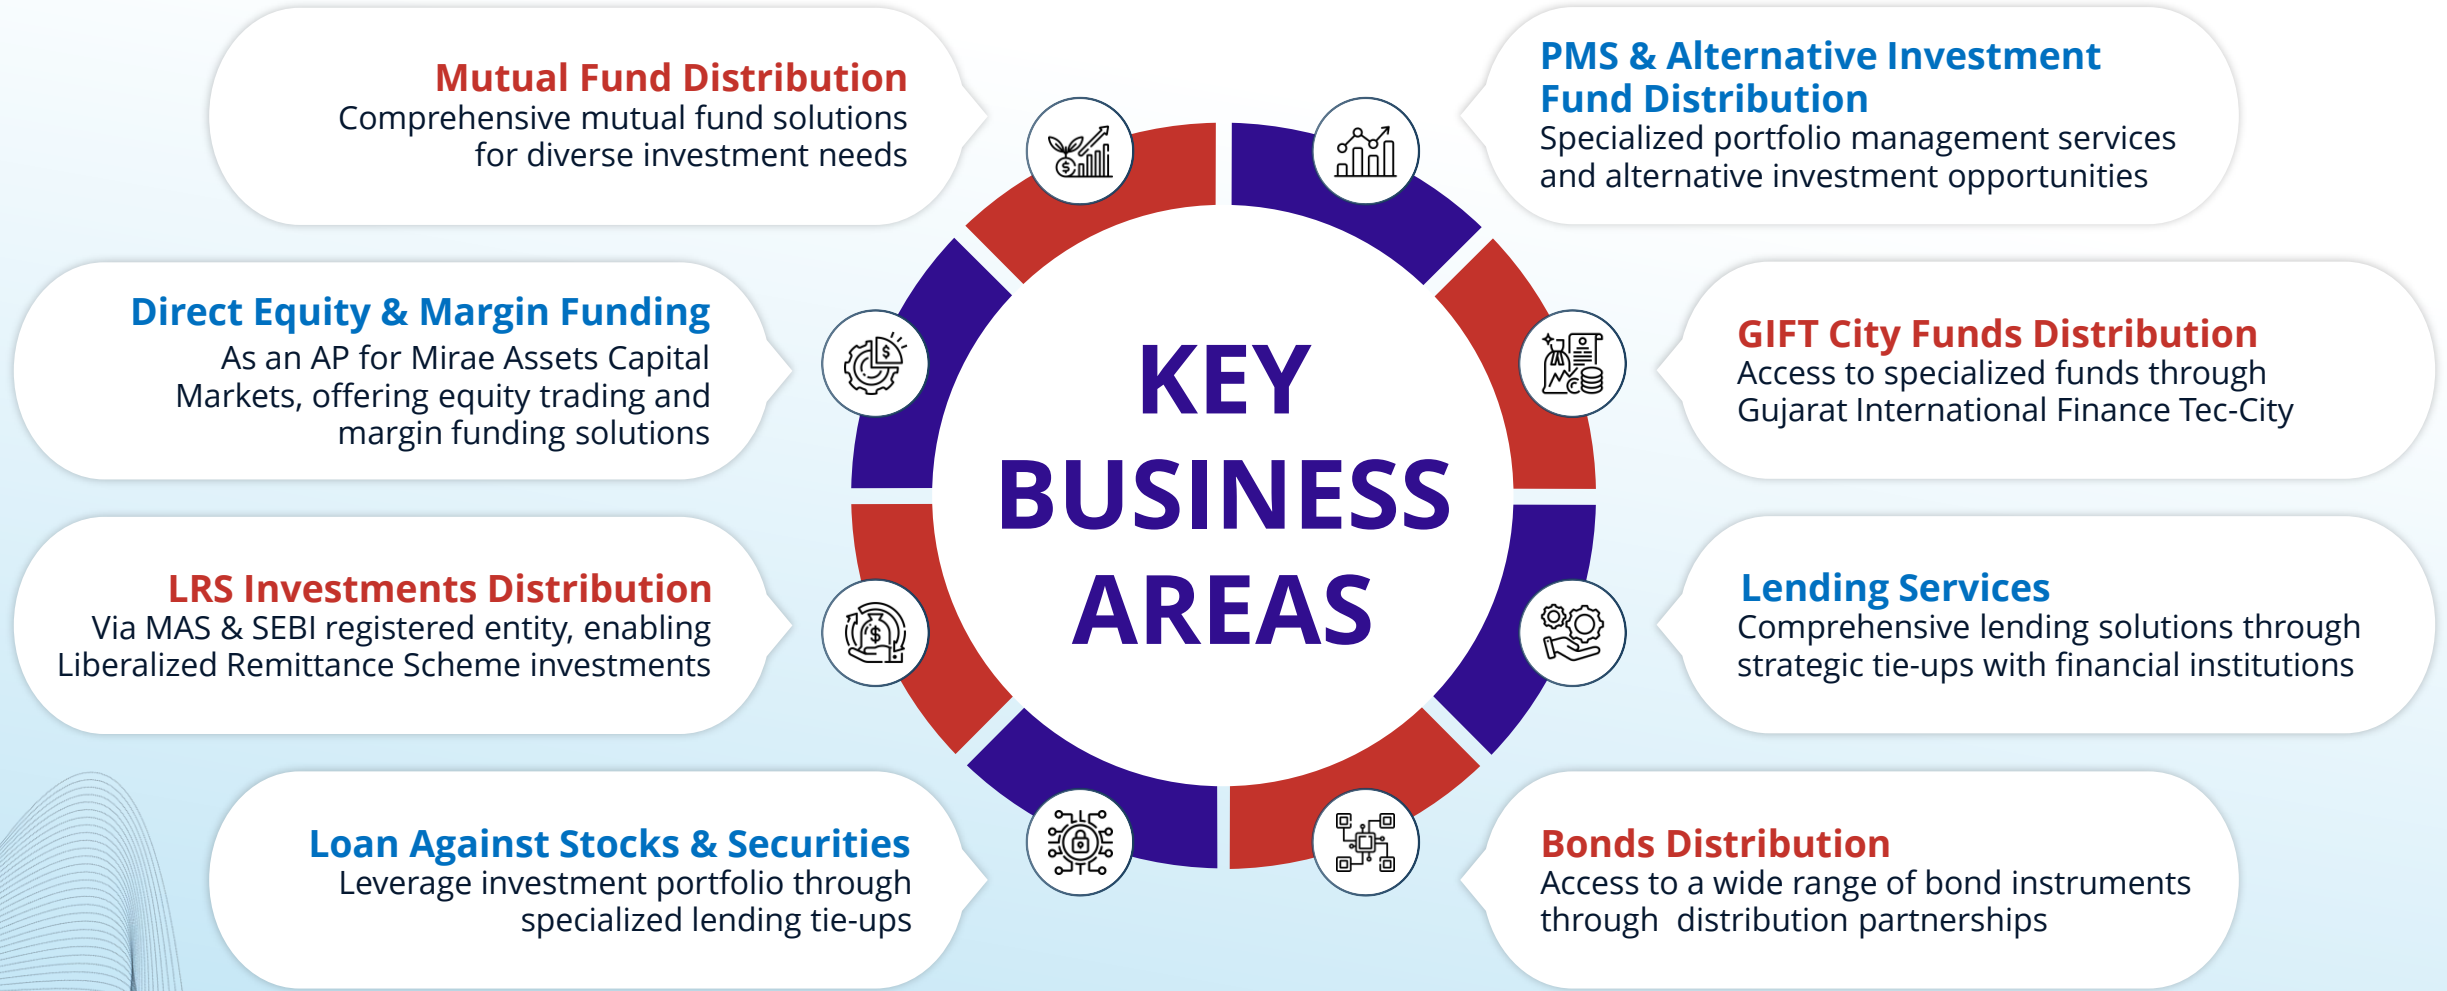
KEY BUSINESS AREAS

Mutual Fund Distribution
Comprehensive mutual fund solutions for diverse investment needs

PMS & Alternative Investment Fund Distribution
Specialized portfolio management services and alternative investment opportunities

Direct Equity & Margin Funding
As an AP for Mirae Assets Capital Markets, offering equity trading and margin funding solutions

GIFT City Funds Distribution
Access to specialized funds through Gujarat International Finance Tec-City

LRS Investments Distribution
Via MAS & SEBI registered entity, enabling Liberalized Remittance Scheme investments

Lending Services
Comprehensive lending solutions through strategic tie-ups with financial institutions

Loan Against Stocks & Securities
Leverage investment portfolio through specialized lending tie-ups

Bonds Distribution
Access to a wide range of bond instruments through distribution partnerships